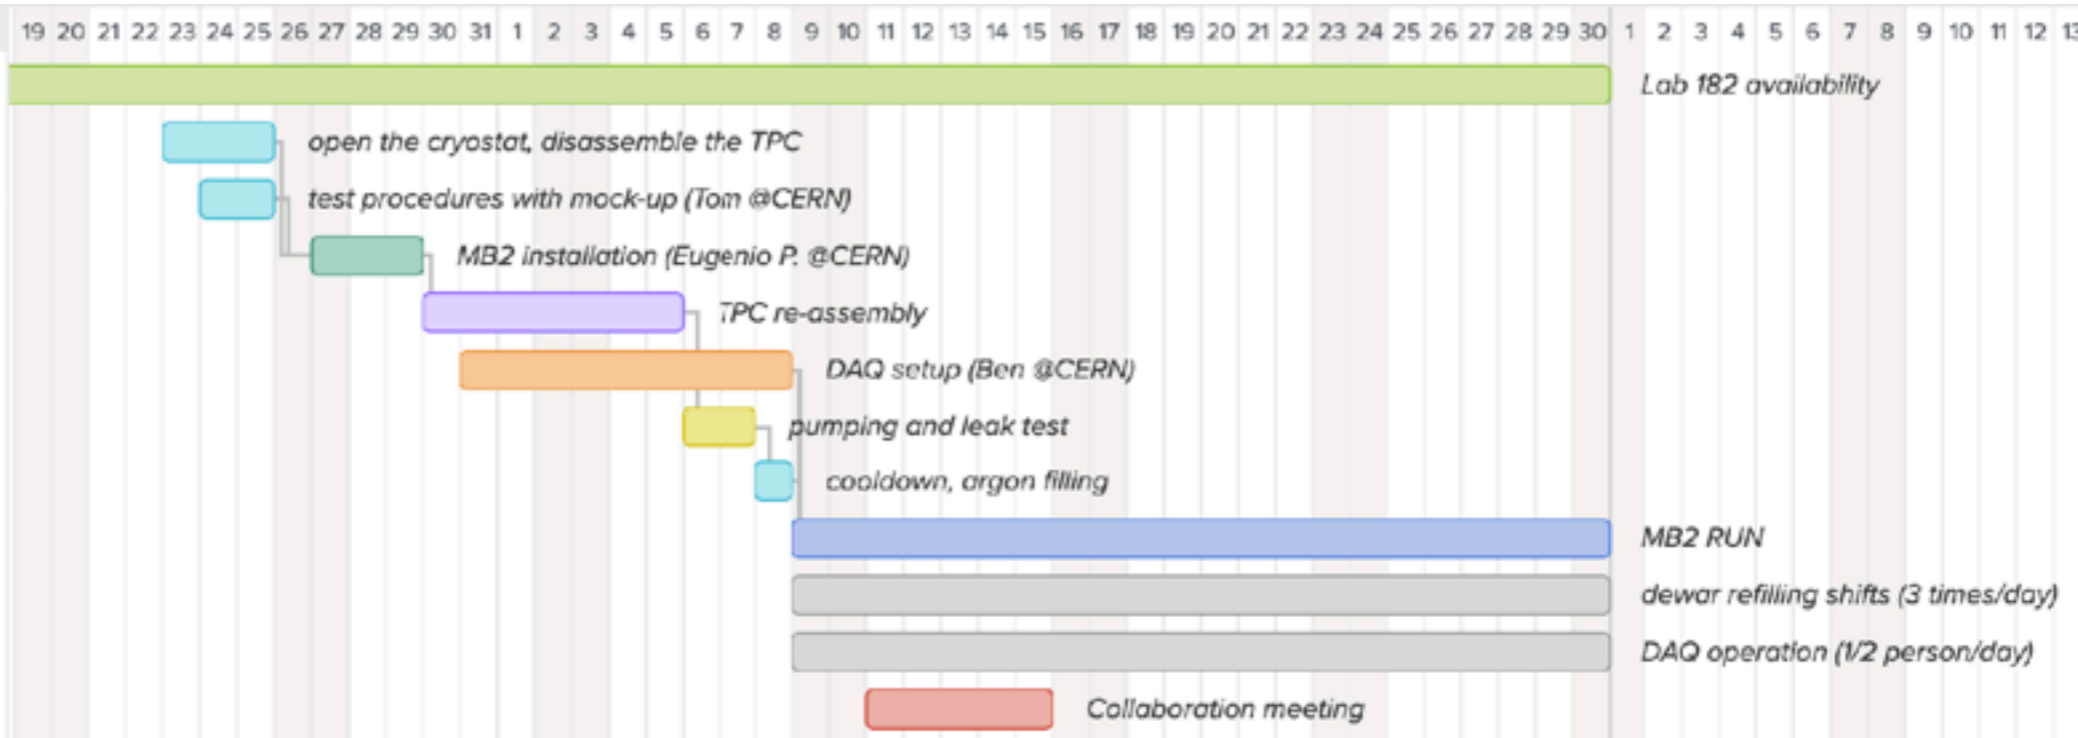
19 20 21 22 23 24 25 26 27 28 29 30 31 1 2 3 4 5 6 7 8 9 10 11 12 13 14 15 16 17 18 19 20 21 22 23 24 25 26 27 28 29 30 1 2 3 4 5 6 7 8 9 10 11 12 13

Lab 182 availability

open the cryostat, disassemble the TPC

test procedures with mock-up (Tom @CERN)

MB2 installation (Eugenio P. @CERN)

TPC re-assembly

DAQ setup (Ben @CERN)

pumping and leak test

cooldown, argon filling

MB2 RUN

dewar refilling shifts (3 times/day)

DAQ operation (1/2 person/day)

Collaboration meeting